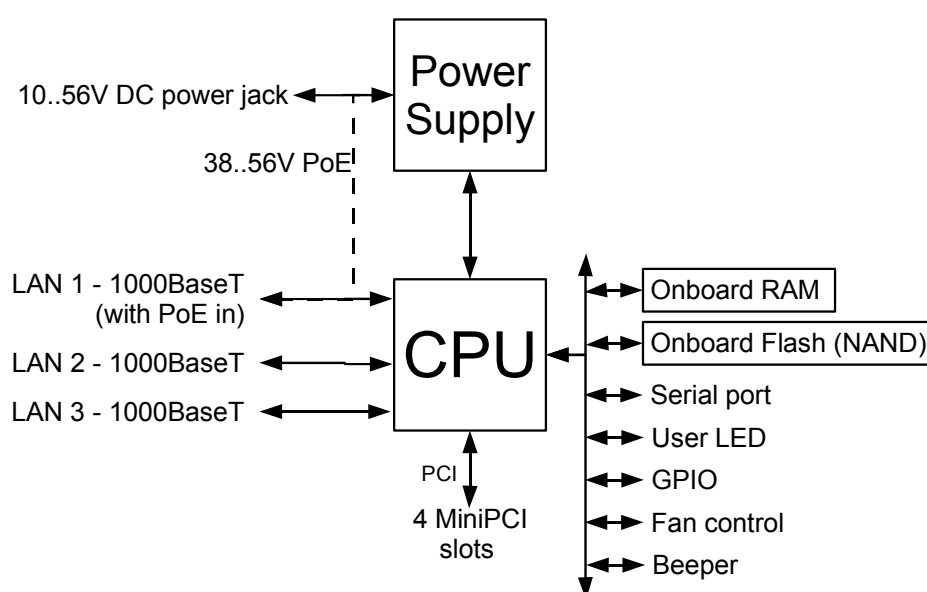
Power Supply

10..56V DC power jack

38..56V PoE

LAN 1 - 1000BaseT (with PoE in)

LAN 2 - 1000BaseT

LAN 3 - 1000BaseT

CPU

PCI

4 MiniPCI slots

Onboard RAM

Onboard Flash (NAND)

Serial port

User LED

GPIO

Fan control

Beeper